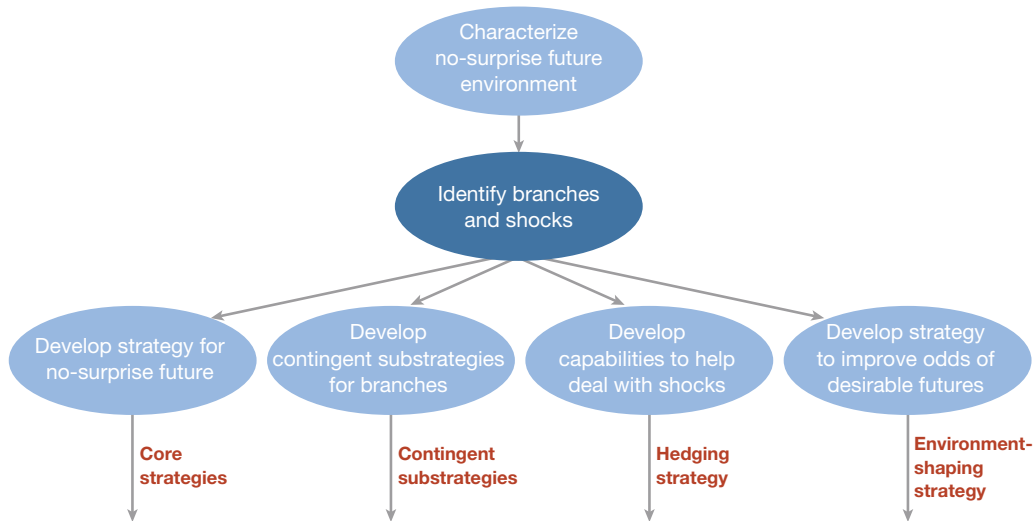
Characterize no-surprise future environment

Identify branches and shocks

Develop strategy for no-surprise future

Develop contingent substrategies for branches

Develop capabilities to help deal with shocks

Develop strategy to improve odds of desirable futures

Core strategies

Contingent substrategies

Hedging strategy

Environment-shaping strategy